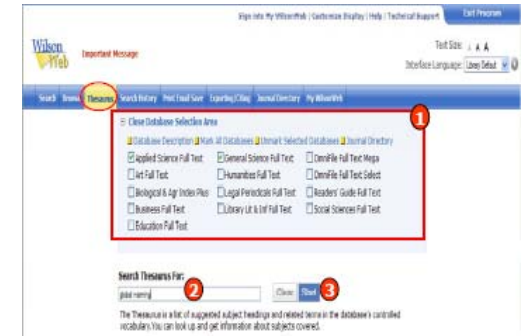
Sign into My WilsonWeb | Customize Display | Help | Technical Support

Exit Program

Wilson Web

Important Message

Text Size: A A A

Interface Language: Library Default

Search Browse Thesaurus Search History Print Email Save Exporting/Citing Journal Directory My WilsonWeb

Close Database Selection Area

1

Database Description Mark All Databases Unmark Selected Databases Journal Directory

Applied Science Full Text
General Science Full Text
OmniFile Full Text Mega
Art Full Text
Humanities Full Text
OmniFile Full Text Select
Biological & Agr Index Plus
Legal Periodicals Full Text
Readers' Guide Full Text
Business Full Text
Library Lit & Inf Full Text
Social Sciences Full Text
Education Full Text

Search Thesaurus For:

global warming

2

Clear Start 3

The Thesaurus is a list of suggested subject headings and related terms in the database's controlled vocabulary. You can look up and get information about subjects covered.